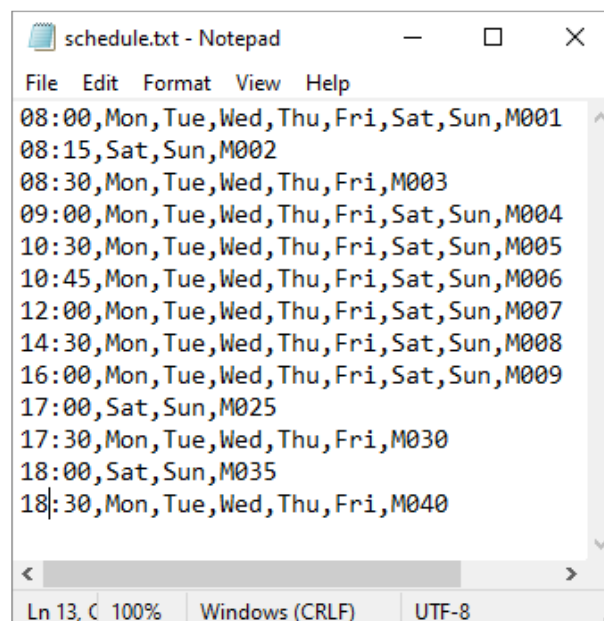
schedule.txt - Notepad

File Edit Format View Help

08:00,Mon,Tue,Wed,Thu,Fri,Sat,Sun,M001
08:15,Sat,Sun,M002
08:30,Mon,Tue,Wed,Thu,Fri,M003
09:00,Mon,Tue,Wed,Thu,Fri,Sat,Sun,M004
10:30,Mon,Tue,Wed,Thu,Fri,Sat,Sun,M005
10:45,Mon,Tue,Wed,Thu,Fri,Sat,Sun,M006
12:00,Mon,Tue,Wed,Thu,Fri,Sat,Sun,M007
14:30,Mon,Tue,Wed,Thu,Fri,Sat,Sun,M008
16:00,Mon,Tue,Wed,Thu,Fri,Sat,Sun,M009
17:00,Sat,Sun,M025
17:30,Mon,Tue,Wed,Thu,Fri,M030
18:00,Sat,Sun,M035
18:30,Mon,Tue,Wed,Thu,Fri,M040

Ln 13, C 100% Windows (CRLF) UTF-8